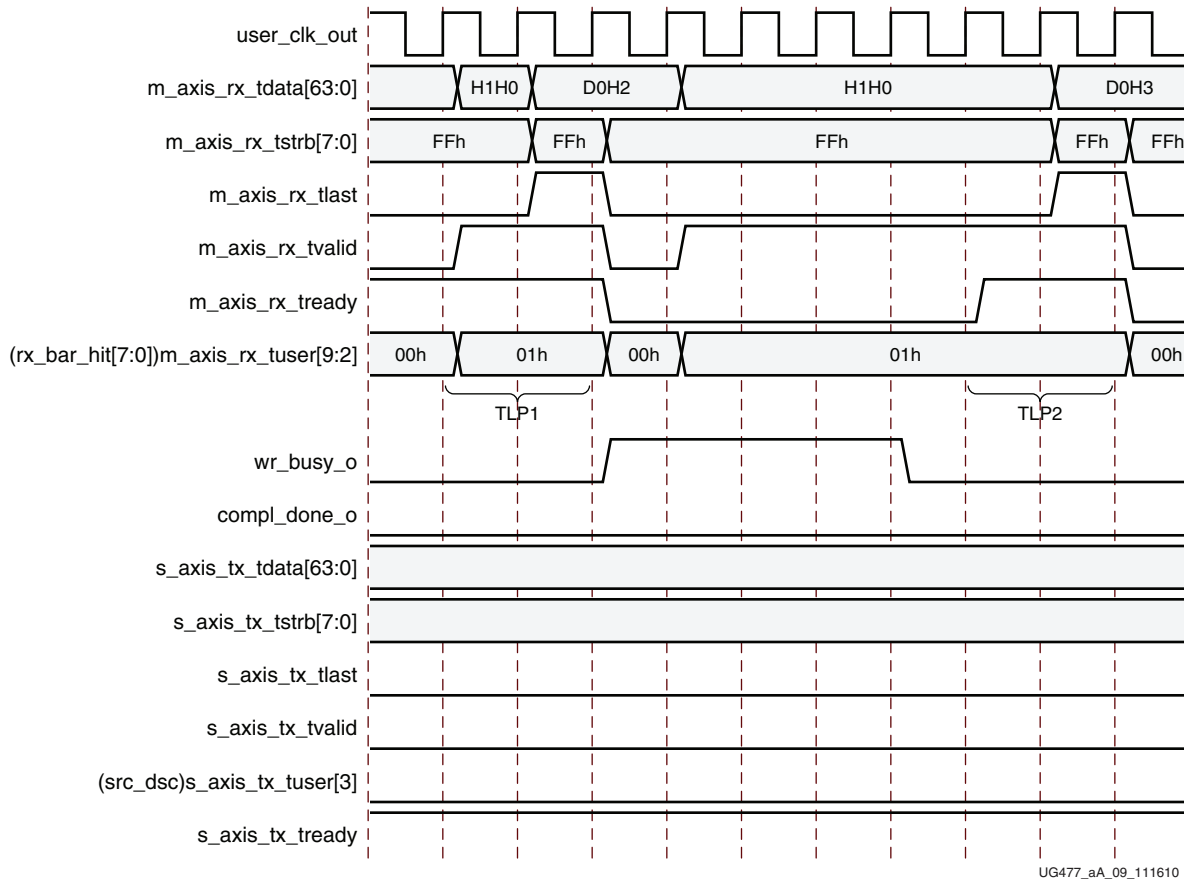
user_clk_out

m_axis_rx_tdata[63:0]
H1H0
D0H2
H1H0
D0H3

m_axis_rx_tstrb[7:0]
FFh
FFh
FFh
FFh
FFh

m_axis_rx_tlast

m_axis_rx_tvalid

m_axis_rx_tready

(rx_bar_hit[7:0])m_axis_rx_tuser[9:2]
00h
01h
00h
01h
00h

TLP1
TLP2

wr_busy_o

compl_done_o

s_axis_tx_tdata[63:0]

s_axis_tx_tstrb[7:0]

s_axis_tx_tlast

s_axis_tx_tvalid

(src_dsc)s_axis_tx_tuser[3]

s_axis_tx_tready

UG477_aA_09_111610